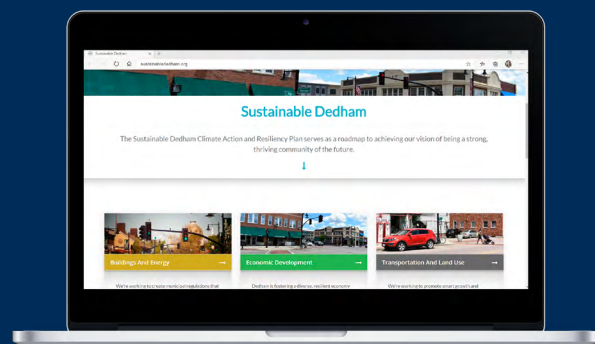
Sustainable Dedham

sustainablededham.org

Sustainable Dedham

The Sustainable Dedham Climate Action and Resiliency Plan serves as a roadmap to achieving our vision of being a strong, thriving community of the future.

↓

Buildings And Energy →

We're working to create municipal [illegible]

Economic Development →

Dedham is fostering a diverse, resilient economy

Transportation And Land Use →

We're working to promote smart growth and